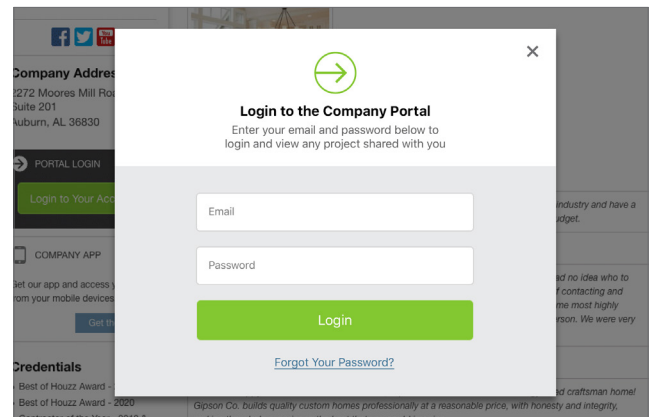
You Tube

Company Addres
2272 Moores Mill Ro
Suite 201
Auburn, AL 36830

PORTAL LOGIN

Login to Your Acc

COMPANY APP

Get our app and access y
from your mobile devices

Get th

Credentials
Best of Houzz Award -
Best of Houzz Award - 2020

industry and have a
budget.

ad no idea who to
f contacting and
me most highly
rson. We were very

nd craftsman home!
Gipson Co. builds quality custom homes professionally at a reasonable price, with honesty and integrity,

×

Login to the Company Portal
Enter your email and password below to login and view any project shared with you

Email

Password

Login

Forgot Your Password?